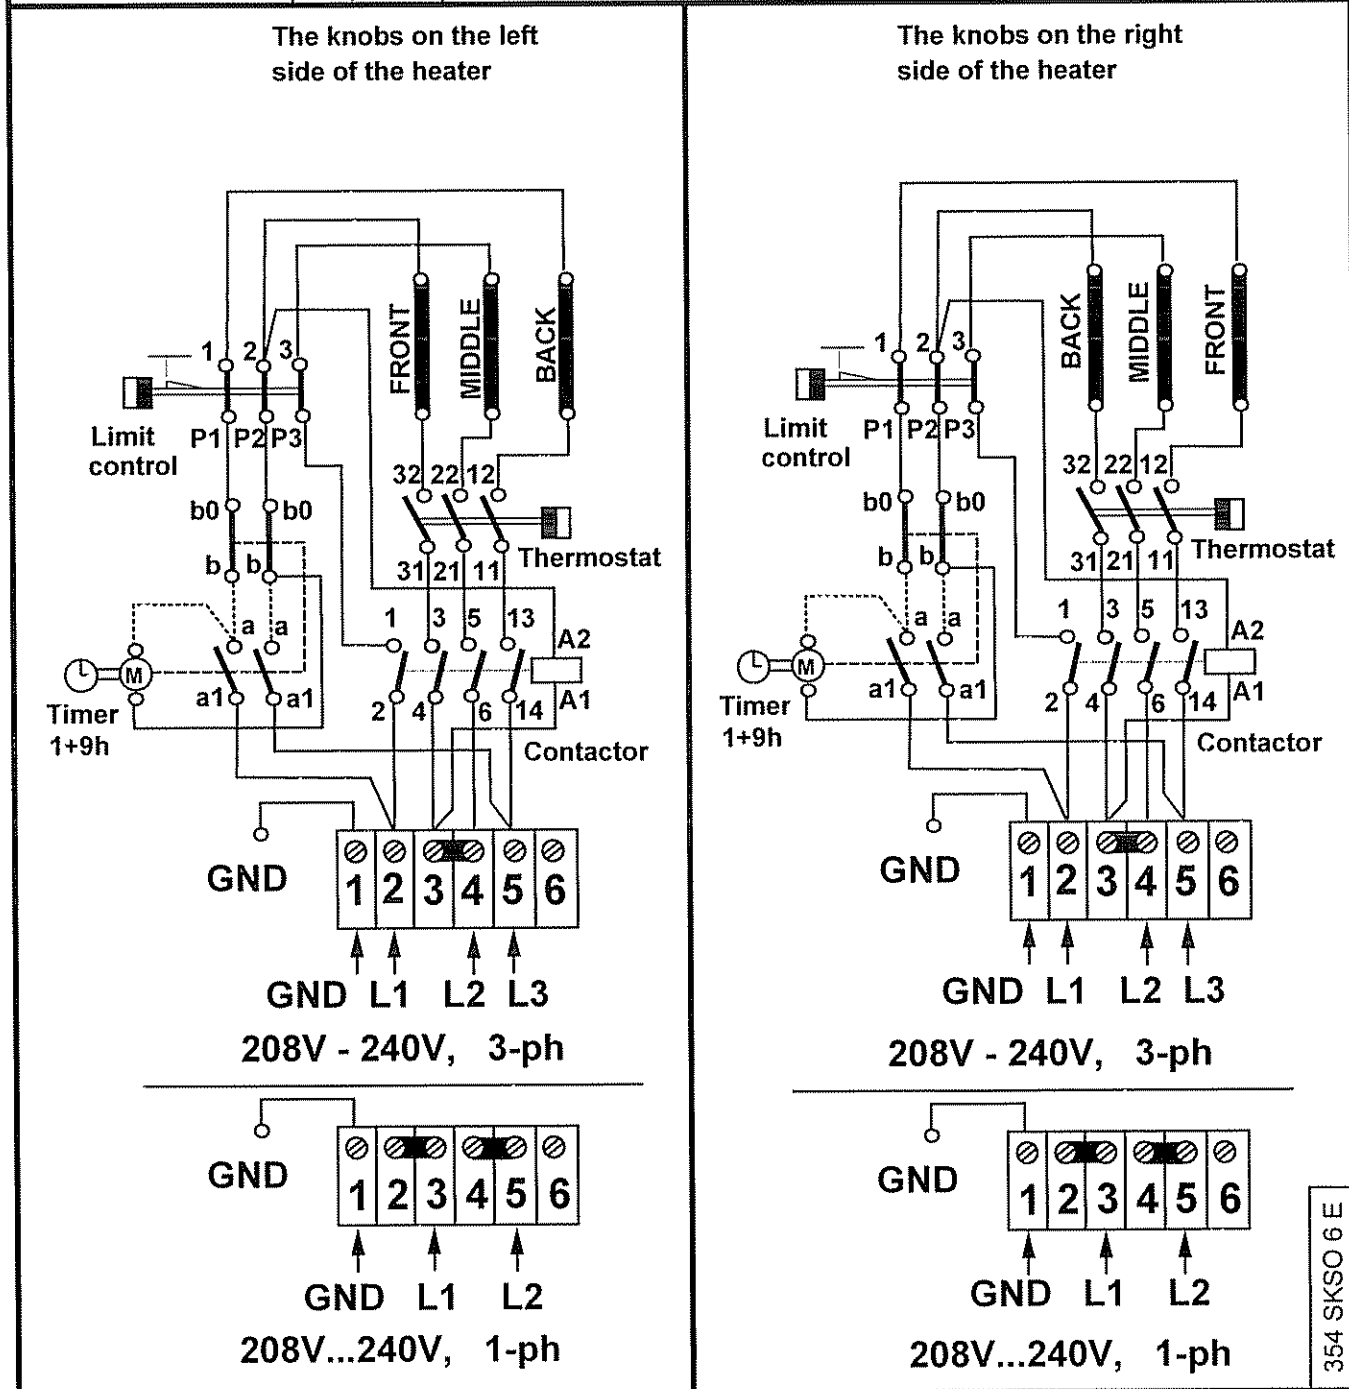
The knobs on the left side of the heater

1 2 3
FRONT MIDDLE BACK
Limit control P1 P2 P3
32 22 12
b0 b0
Thermostat
b b
31 21 11
a a
1 3 5 13
A2
M
Timer 1+9h
a1 a1
2 4 6 14
A1
Contactor

GND
1 2 3 4 5 6
GND L1 L2 L3
208V - 240V, 3-ph

GND
1 2 3 4 5 6
GND L1 L2
208V...240V, 1-ph

The knobs on the right side of the heater

1 2 3
BACK MIDDLE FRONT
Limit control P1 P2 P3
32 22 12
b0 b0
Thermostat
b b
31 21 11
a a
1 3 5 13
A2
M
Timer 1+9h
a1 a1
2 4 6 14
A1
Contactor

GND
1 2 3 4 5 6
GND L1 L2 L3
208V - 240V, 3-ph

GND
1 2 3 4 5 6
GND L1 L2
208V...240V, 1-ph

354 SKSO 6 E